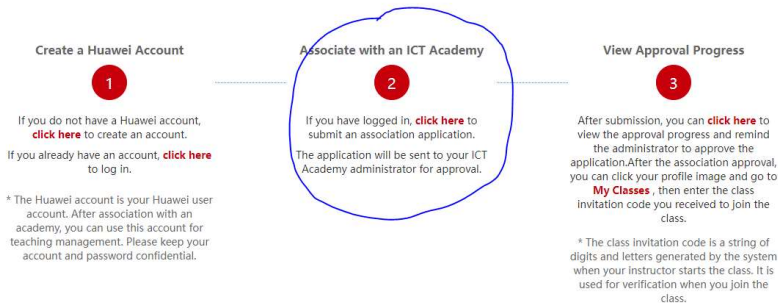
Create a Huawei Account

1

If you do not have a Huawei account, click here to create an account.

If you already have an account, click here to log in.

* The Huawei account is your Huawei user account. After association with an academy, you can use this account for teaching management. Please keep your account and password confidential.

Associate with an ICT Academy

2

If you have logged in, click here to submit an association application.

The application will be sent to your ICT Academy administrator for approval.

View Approval Progress

3

After submission, you can click here to view the approval progress and remind the administrator to approve the application.After the association approval, you can click your profile image and go to My Classes , then enter the class invitation code you received to join the class.

* The class invitation code is a string of digits and letters generated by the system when your instructor starts the class. It is used for verification when you join the class.